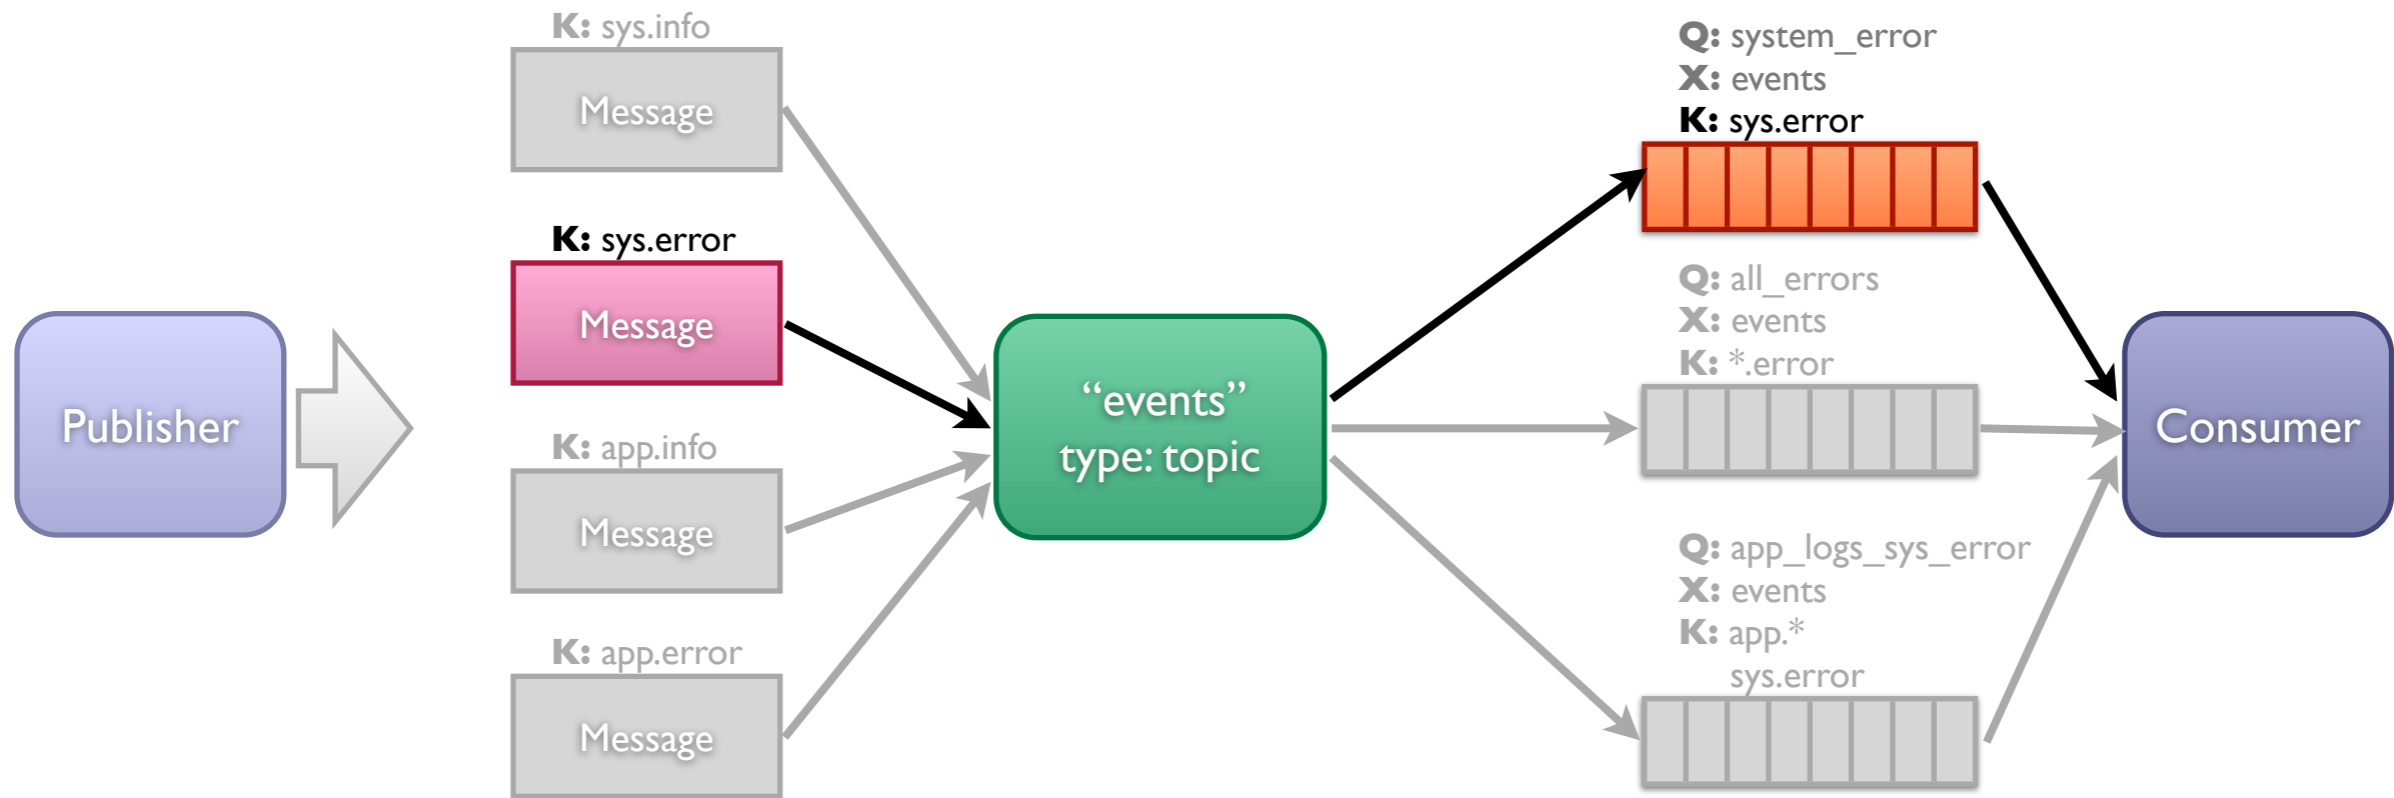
Publisher

K: sys.info
Message

K: sys.error
Message

K: app.info
Message

K: app.error
Message

"events"
type: topic

Q: system_error
X: events
K: sys.error

Q: all_errors
X: events
K: *.error

Q: app_logs_sys_error
X: events
K: app.*
sys.error

Consumer